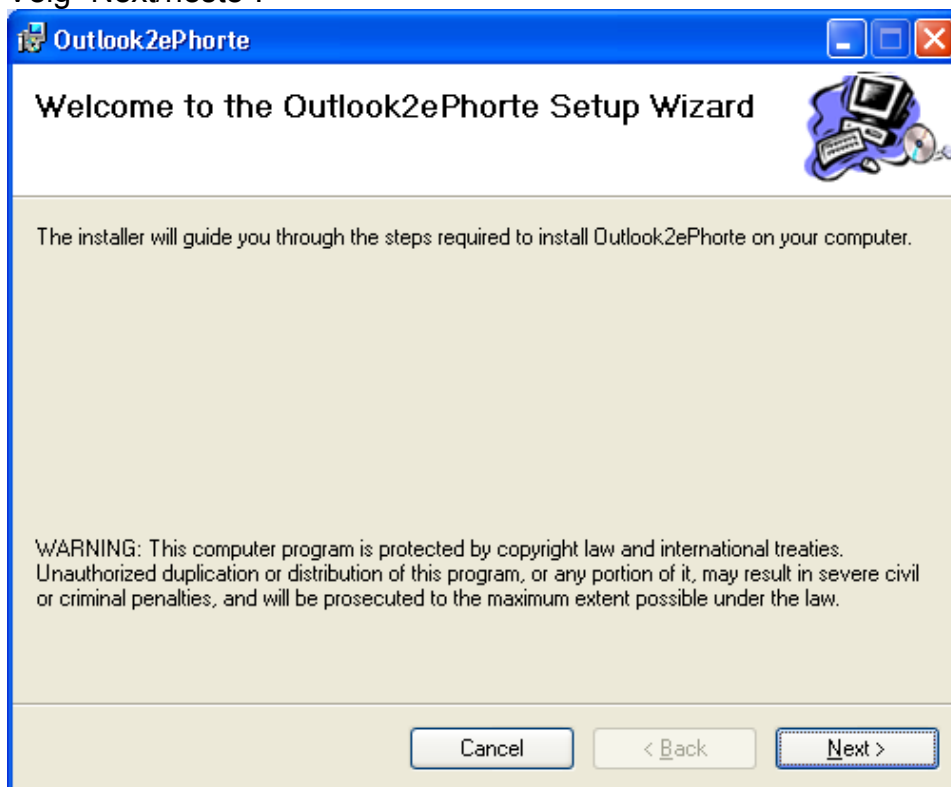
Velg "Next/neste".

Outlook2ePhorte

Welcome to the Outlook2ePhorte Setup Wizard

The installer will guide you through the steps required to install Outlook2ePhorte on your computer.

WARNING: This computer program is protected by copyright law and international treaties. Unauthorized duplication or distribution of this program, or any portion of it, may result in severe civil or criminal penalties, and will be prosecuted to the maximum extent possible under the law.

Cancel

< Back

Next >